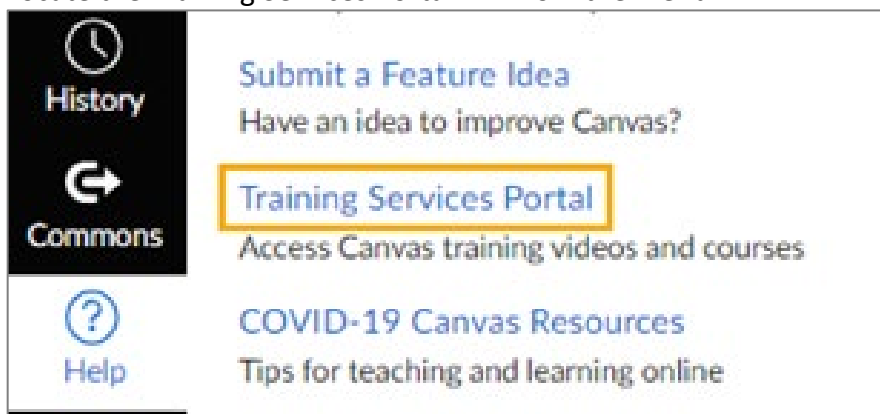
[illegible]

History

Commons

Help

Submit a Feature Idea
Have an idea to improve Canvas?

Training Services Portal
Access Canvas training videos and courses

COVID-19 Canvas Resources
Tips for teaching and learning online